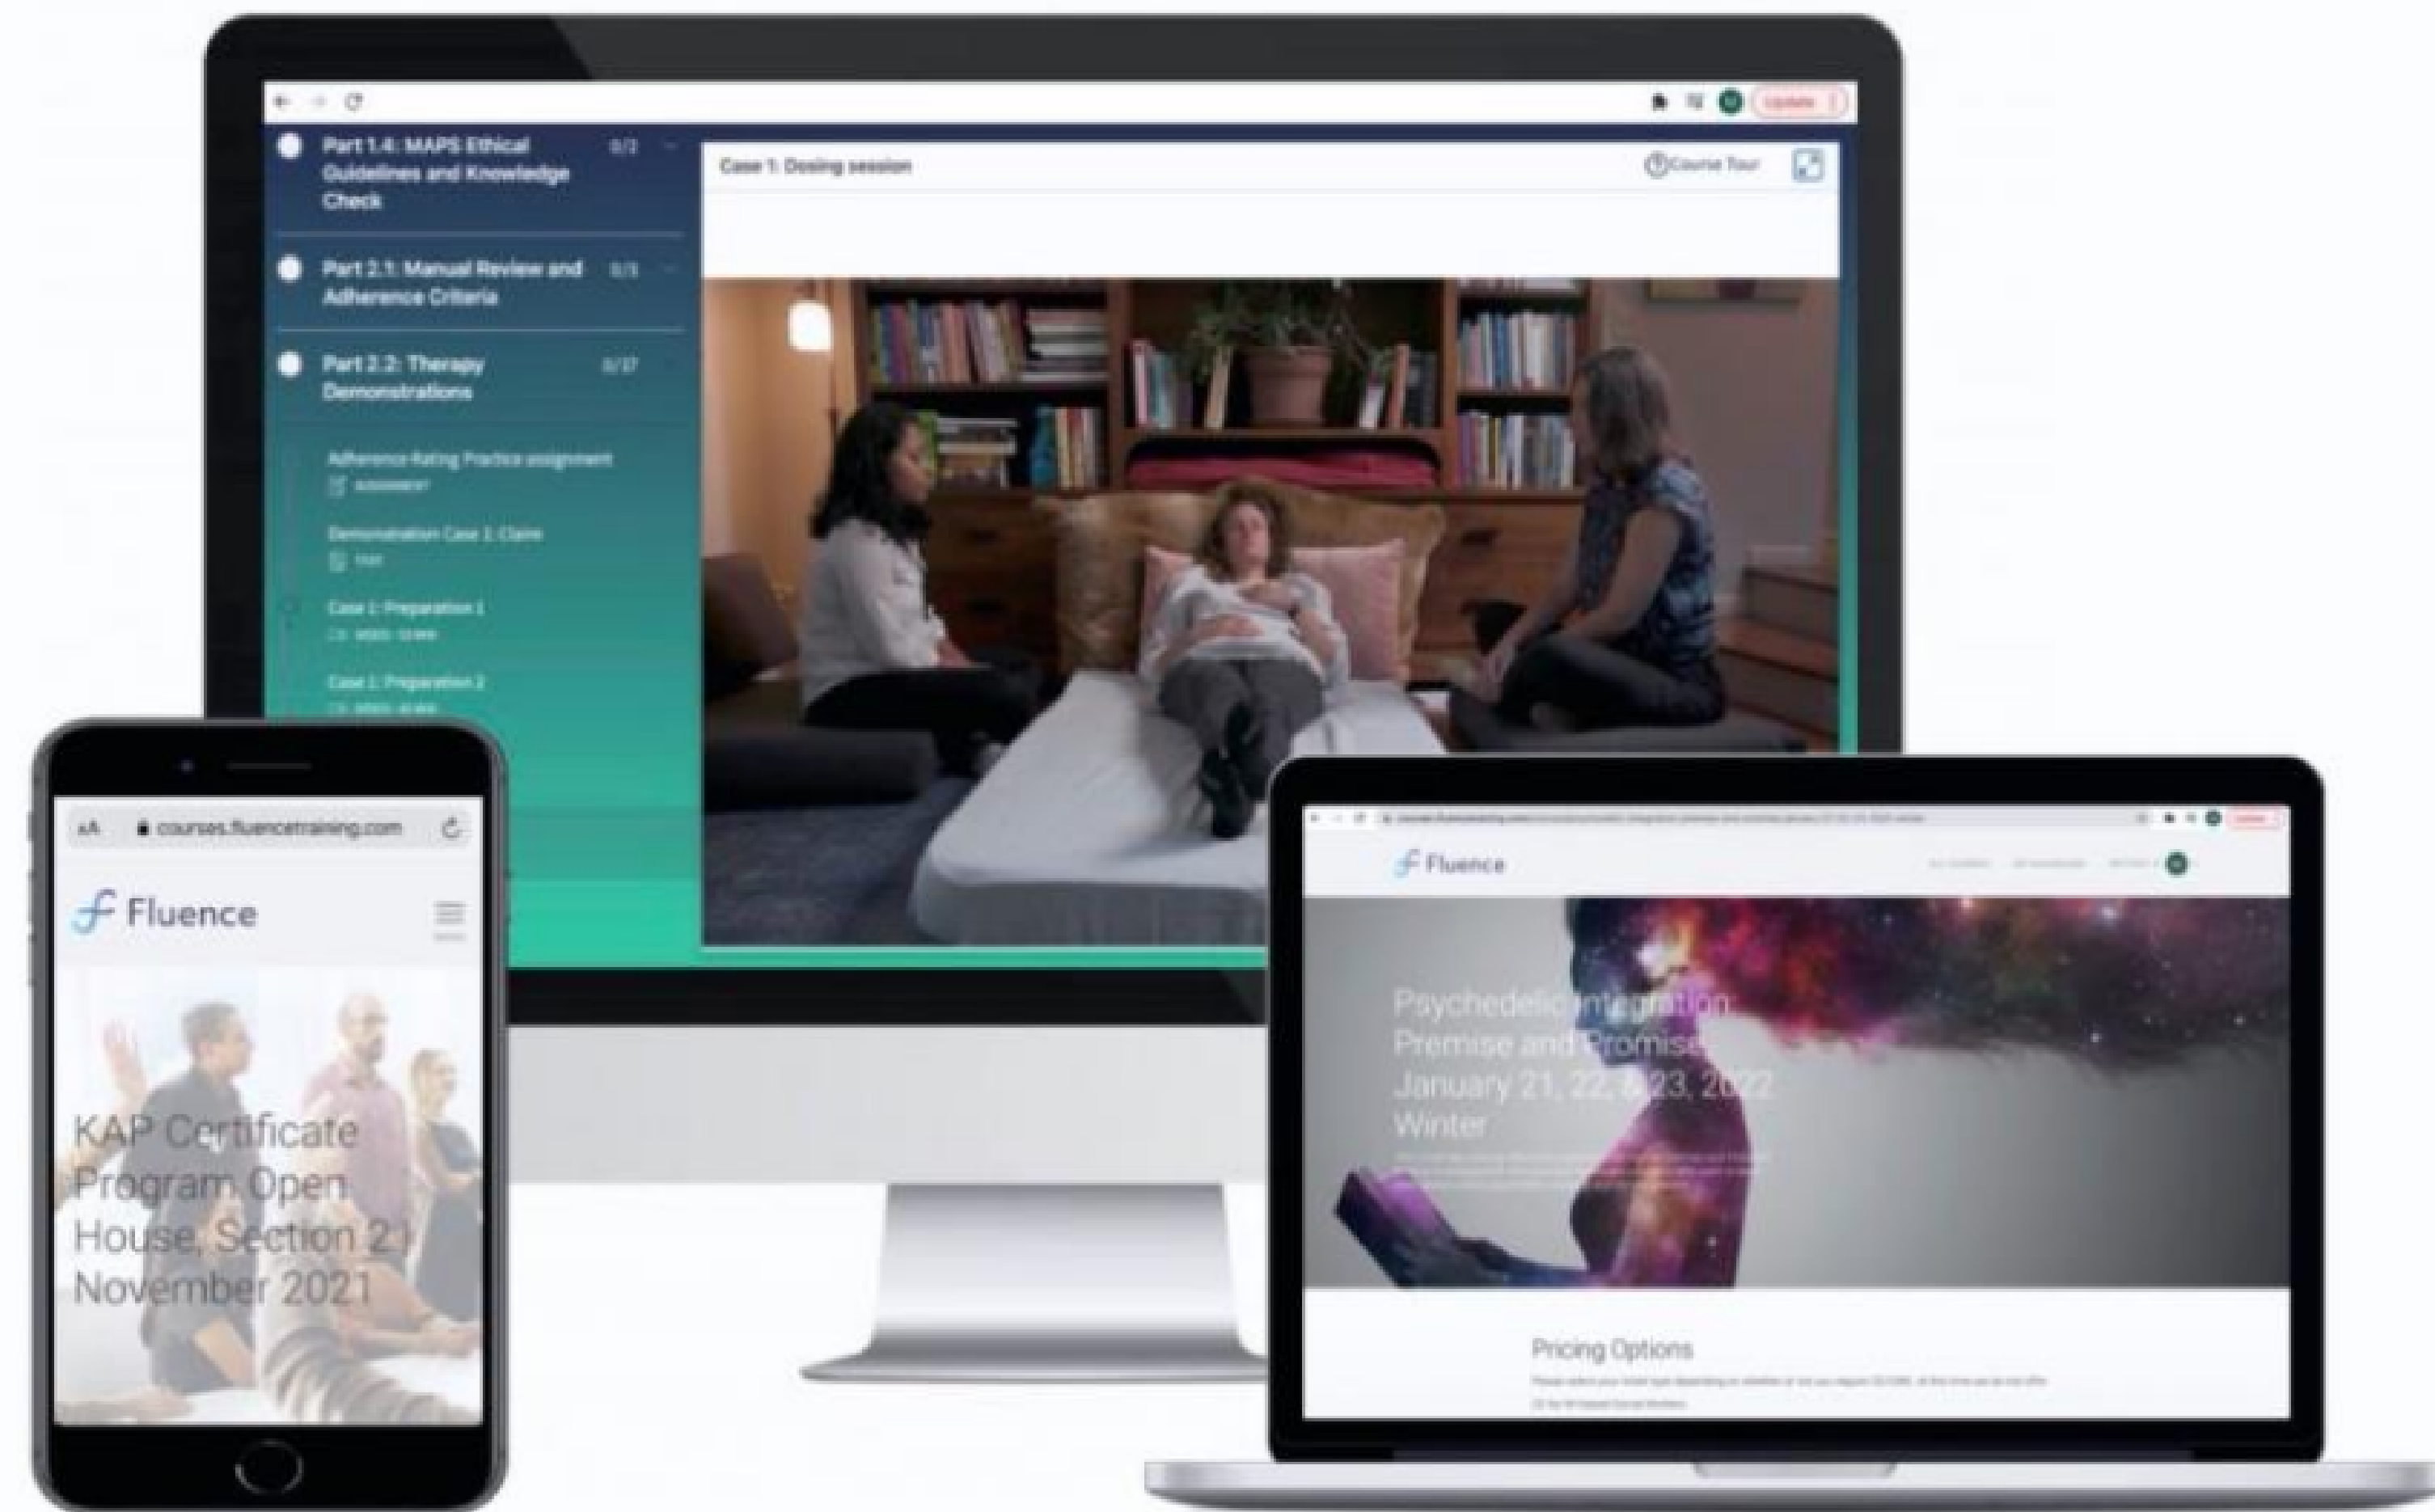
Update

Part 1.4: MAPS Ethical Guidelines and Knowledge Check 0/2

Part 2.1: Manual Review and Adherence Criteria 0/3

Part 2.2: Therapy Demonstrations 0/17

Adherence Rating Practice assignment
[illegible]

Demonstration Case 1: Claire
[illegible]

Case 1: Preparation 1
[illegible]

Case 1: Preparation 2
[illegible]

Case 1: Dosing session

Course Tour

AA courses.fluencetraining.com

Fluence

KAP Certificate Program Open House, Section 2 | November 2021

Fluence

Psychedelic Integration Premise and Promise January 21, 22, & 23, 2022 Winter

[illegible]

Pricing Options

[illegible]